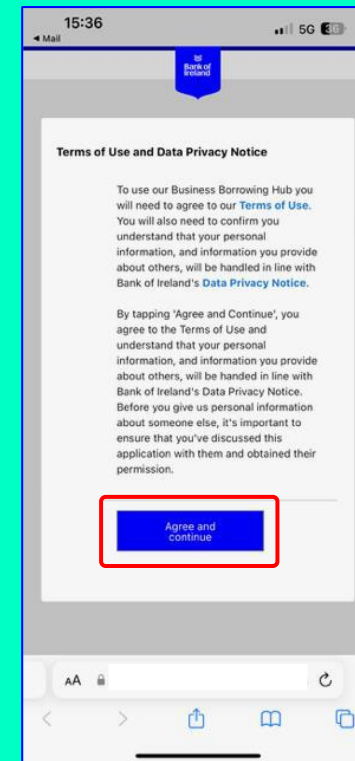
15:36
◂ Mail
5G 36

Bank of Ireland

Terms of Use and Data Privacy Notice

To use our Business Borrowing Hub you will need to agree to our Terms of Use. You will also need to confirm you understand that your personal information, and information you provide about others, will be handled in line with Bank of Ireland's Data Privacy Notice.

By tapping 'Agree and Continue', you agree to the Terms of Use and understand that your personal information, and information you provide about others, will be handed in line with Bank of Ireland's Data Privacy Notice. Before you give us personal information about someone else, it's important to ensure that you've discussed this application with them and obtained their permission.

Agree and continue

AA